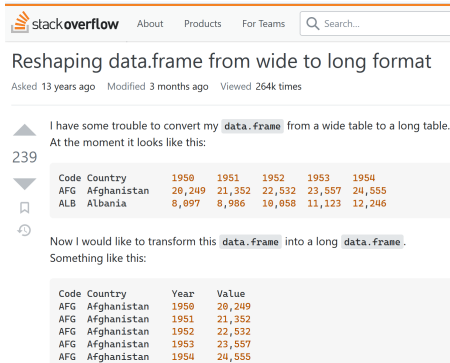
stackoverflow About Products For Teams Search...

Reshaping data.frame from wide to long format

Asked 13 years ago Modified 3 months ago Viewed 264k times

239

I have some trouble to convert my data.frame from a wide table to a long table. At the moment it looks like this:

```
Code Country        1950    1951    1952    1953    1954
AFG  Afghanistan    20,249  21,352  22,532  23,557  24,555
ALB  Albania        8,097   8,986   10,058  11,123  12,246
```

Now I would like to transform this data.frame into a long data.frame. Something like this:

```
Code Country        Year    Value
AFG  Afghanistan    1950    20,249
AFG  Afghanistan    1951    21,352
AFG  Afghanistan    1952    22,532
AFG  Afghanistan    1953    23,557
AFG  Afghanistan    1954    24,555
```